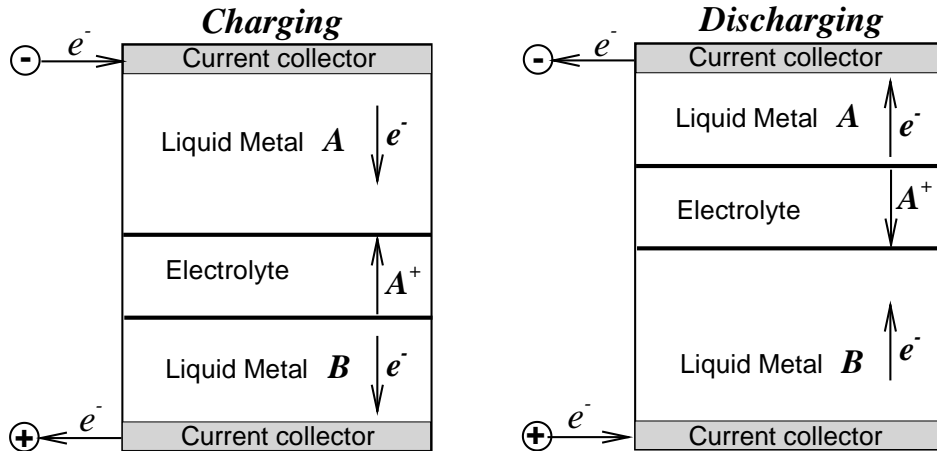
*Charging*

$e^-$ Current collector

Liquid Metal $A$ $e^-$

Electrolyte $A^+$

Liquid Metal $B$ $e^-$

$e^-$ Current collector

*Discharging*

$e^-$ Current collector

Liquid Metal $A$ $e^-$

Electrolyte $A^+$

Liquid Metal $B$ $e^-$

$e^-$ Current collector